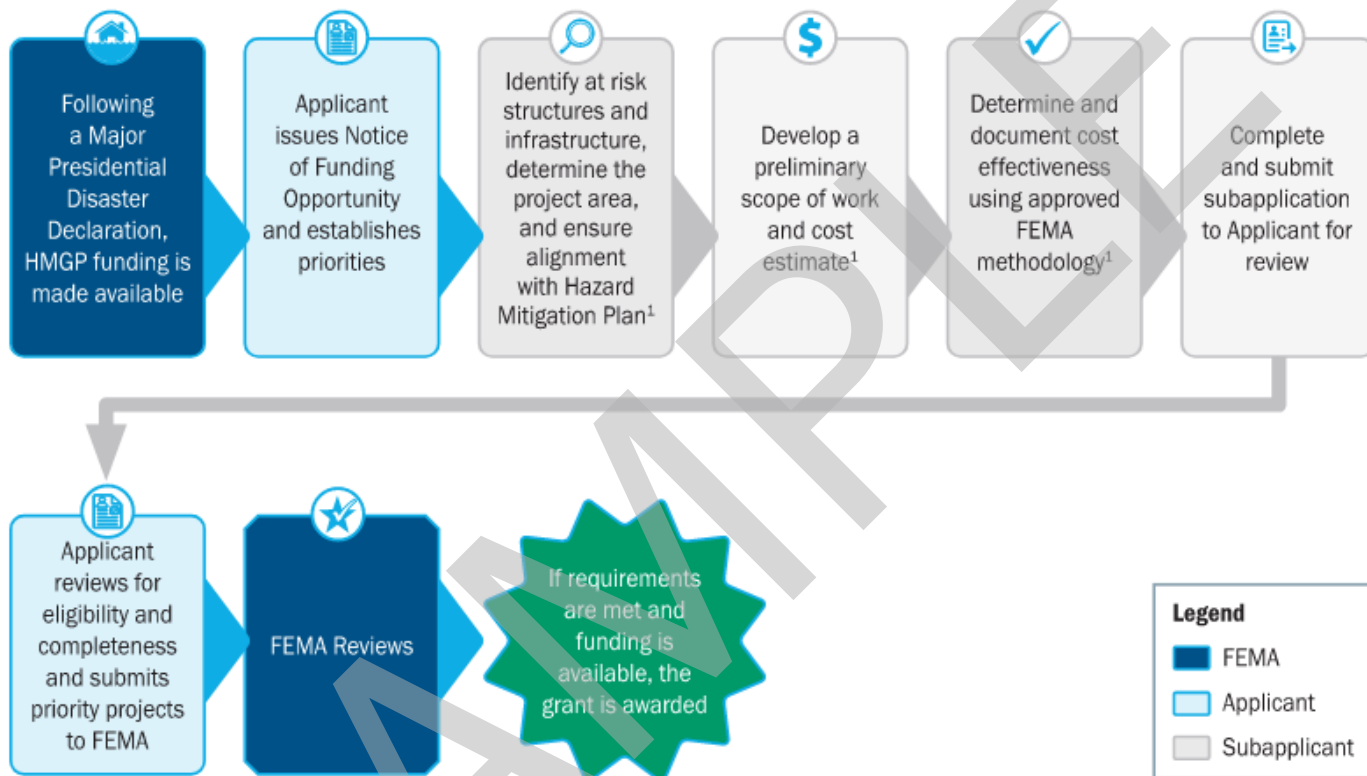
Following a Major Presidential Disaster Declaration, HMGP funding is made available

Applicant issues Notice of Funding Opportunity and establishes priorities

Identify at risk structures and infrastructure, determine the project area, and ensure alignment with Hazard Mitigation Plan$^1$

Develop a preliminary scope of work and cost estimate$^1$

Determine and document cost effectiveness using approved FEMA methodology$^1$

Complete and submit subapplication to Applicant for review

Applicant reviews for eligibility and completeness and submits priority projects to FEMA

FEMA Reviews

If requirements are met and funding is available, the grant is awarded

Legend
FEMA
Applicant
Subapplicant

SAMPLE